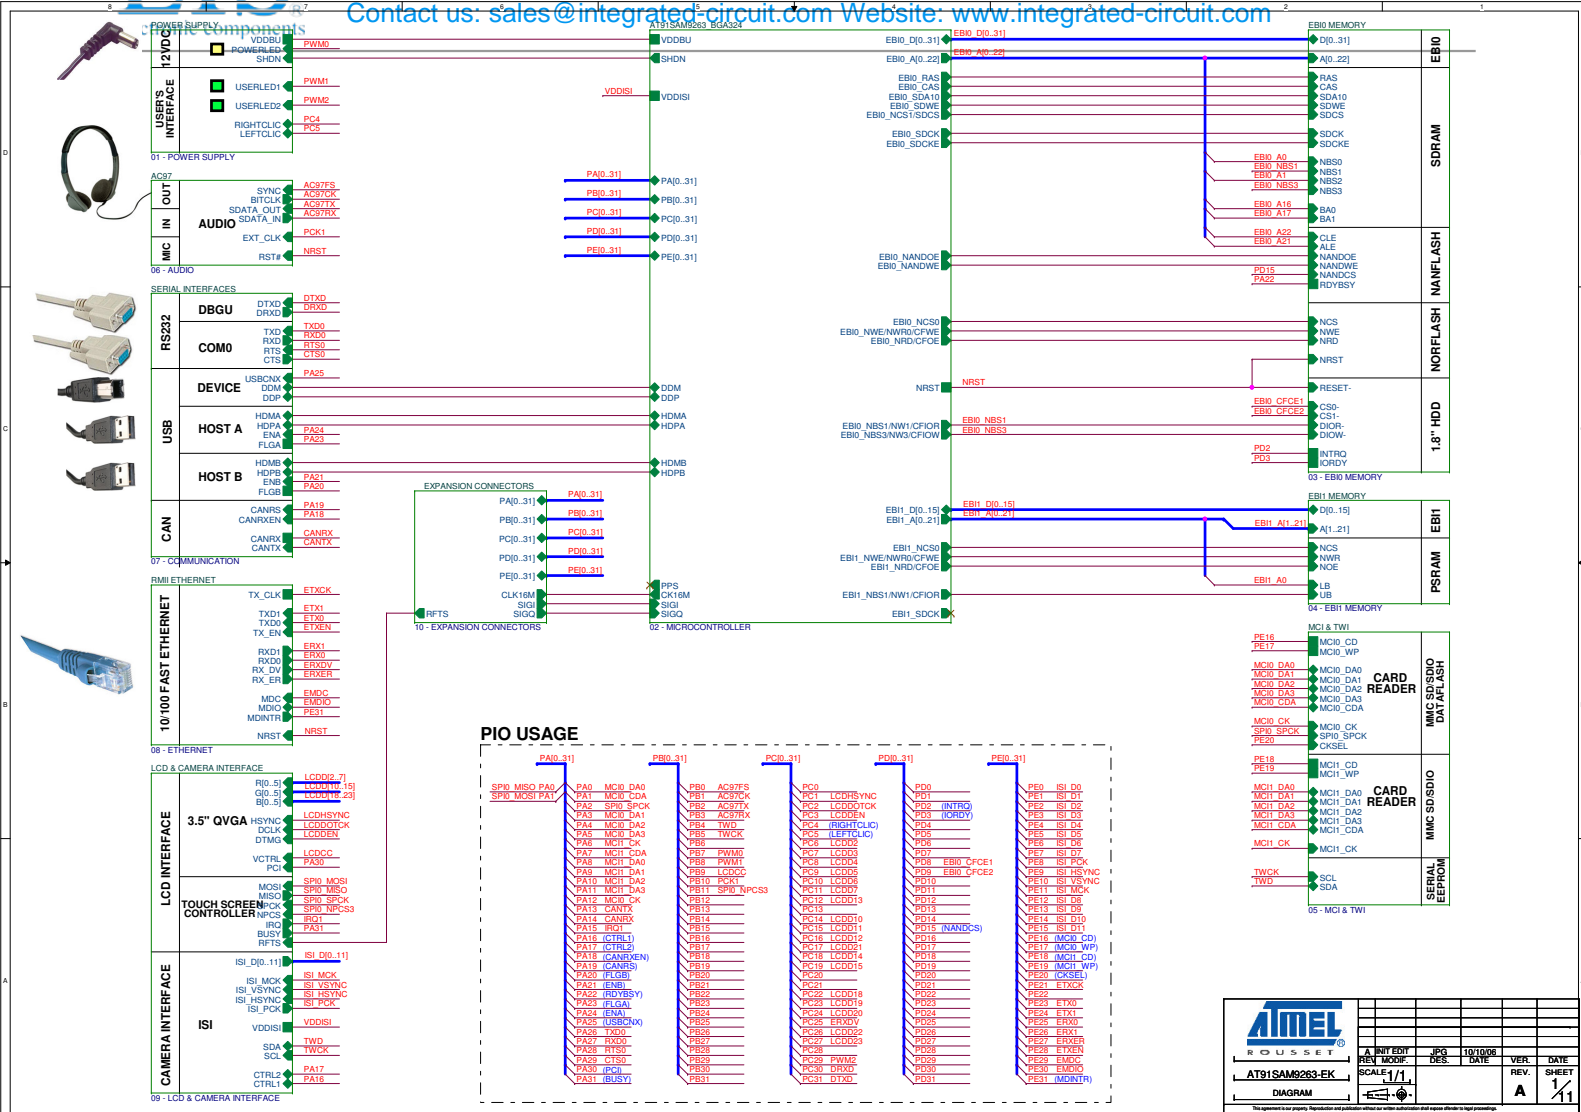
Contact us: sales@integrated-circuit.com Website: www.integrated-circuit.com

POWER SUPPLY
12VDC
VDDBU
POWERLED
SHDN
PWM0
USER'S INTERFACE
USERLED1
USERLED2
PWM1
PWM2
RIGHTCLIC
LEFTCLIC
PC4
PC5
01 - POWER SUPPLY

AC97
OUT
IN
MIC
AUDIO
SYNC
BITCLK
SDATA_OUT
SDATA_IN
EXT_CLK
RST#
AC97FS
AC97CK
AC97TX
AC97RX
PCK1
NRST
06 - AUDIO

SERIAL INTERFACES
RS232
DBGU
DTXD
DRXD
COM0
TXD
RXD
RTS
CTS
TXD0
RXD0
RTS0
CTS0
USB
DEVICE
USBCNX
DDM
DDP
PA25
HOST A
HDMA
HDPA
ENA
FLGA
PA24
PA23
HOST B
HDMB
HDPB
ENB
FLGB
PA21
PA20
CAN
CANRS
CANRXEN
CANRX
CANTX
PA19
PA18
CANRX
CANTX
07 - COMMUNICATION

RMII ETHERNET
10/100 FAST ETHERNET
TX_CLK
TXD1
TXD0
TX_EN
RXD1
RXD0
RX_DV
RX_ER
MDC
MDIO
MDINTR
NRST
ETXCK
ETX1
ETX0
ETXEN
ERX1
ERX0
ERXDV
ERXER
EMDC
EMDIO
PE31
NRST
08 - ETHERNET

LCD & CAMERA INTERFACE
LCD INTERFACE
3.5" QVGA
R[0..5]
G[0..5]
B[0..5]
HSYNC
DCLK
DTMG
VCTRL
PCI
LCDD[2..7]
LCDD[10..15]
LCDD[18..23]
LCDHSYNC
LCDDOTCK
LCDDEN
LCDCC
PA30
TOUCH SCREEN CONTROLLER
MOSI
MISO
SPCK
NPCS
IRQ
BUSY
RFTS
SPI0_MOSI
SPI0_MISO
SPI0_SPCK
SPI0_NPCS3
IRQ1
PA31
CAMERA INTERFACE
ISI
ISI_D[0..11]
ISI_MCK
ISI_VSYNC
ISI_HSYNC
ISI_PCK
VDDISI
SDA
SCL
CTRL2
CTRL1
ISI_D[0..11]
ISI_MCK
ISI_VSYNC
ISI_HSYNC
ISI_PCK
VDDISI
TWD
TWCK
PA17
PA16
09 - LCD & CAMERA INTERFACE

AT91SAM9263_BGA324
VDDBU
SHDN
VDDISI
VDDISI
PA[0..31]
PB[0..31]
PC[0..31]
PD[0..31]
PE[0..31]
PA[0..31]
PB[0..31]
PC[0..31]
PD[0..31]
PE[0..31]
DDM
DDP
HDMA
HDPA
HDMB
HDPB
PPS
CK16M
SIGI
SIGQ
02 - MICROCONTROLLER

EXPANSION CONNECTORS
PA[0..31]
PB[0..31]
PC[0..31]
PD[0..31]
PE[0..31]
CLK16M
SIGI
SIGQ
RFTS
PA[0..31]
PB[0..31]
PC[0..31]
PD[0..31]
PE[0..31]
10 - EXPANSION CONNECTORS

EBI0_D[0..31]
EBI0_A[0..22]
EBI0_RAS
EBI0_CAS
EBI0_SDA10
EBI0_SDWE
EBI0_NCS1/SDCS
EBI0_SDCK
EBI0_SDCKE
EBI0_NANDOE
EBI0_NANDWE
EBI0_NCS0
EBI0_NWE/NWR0/CFWE
EBI0_NRD/CFOE
NRST
EBI0_NBS1/NW1/CFIOR
EBI0_NBS3/NW3/CFIOW
EBI1_D[0..15]
EBI1_A[0..21]
EBI1_NCS0
EBI1_NWE/NWR0/CFWE
EBI1_NRD/CFOE
EBI1_NBS1/NW1/CFIOR
EBI1_SDCK

EBI0_D[0..31]
EBI0_A[0..22]
EBI0_A0
EBI0_NBS1
EBI0_A1
EBI0_NBS3
EBI0_A16
EBI0_A17
EBI0_A22
EBI0_A21
PD15
PA22
NRST
EBI0_CFCE1
EBI0_CFCE2
EBI0_NBS1
EBI0_NBS3
PD2
PD3
EBI1_D[0..15]
EBI1_A[0..21]
EBI1_A[1..21]
EBI1_A0

EBI0 MEMORY
EBI0
D[0..31]
A[0..22]
SDRAM
RAS
CAS
SDA10
SDWE
SDCS
SDCK
SDCKE
NBS0
NBS1
NBS2
NBS3
BA0
BA1
NANFLASH
CLE
ALE
NANDOE
NANDWE
NANDCS
RDYBSY
NORFLASH
NCS
NWE
NRD
NRST
1.8" HDD
RESET-
CS0-
CS1-
DIOR-
DIOW-
INTRQ
IORDY
03 - EBI0 MEMORY

EBI1 MEMORY
EBI1
D[0..15]
A[1..21]
PSRAM
NCS
NWR
NOE
LB
UB
04 - EBI1 MEMORY

MCI & TWI
MMC SD/SDIO DATAFLASH
CARD READER
PE16
PE17
MCI0_DA0
MCI0_DA1
MCI0_DA2
MCI0_DA3
MCI0_CDA
MCI0_CK
SPI0_SPCK
PE20
MCI0_CD
MCI0_WP
MCI0_DA0
MCI0_DA1
MCI0_DA2
MCI0_DA3
MCI0_CDA
MCI0_CK
SPI0_SPCK
CKSEL
MMC SD/SDIO
CARD READER
PE18
PE19
MCI1_DA0
MCI1_DA1
MCI1_DA2
MCI1_DA3
MCI1_CDA
MCI1_CK
MCI1_CD
MCI1_WP
MCI1_DA0
MCI1_DA1
MCI1_DA2
MCI1_DA3
MCI1_CDA
MCI1_CK
SERIAL EEPROM
TWCK
TWD
SCL
SDA
05 - MCI & TWI

PIO USAGE
PA[0..31]
PB[0..31]
PC[0..31]
PD[0..31]
PE[0..31]
SPI0_MISO PA0
SPI0_MOSI PA1

PA0 MCI0_DA0
PA1 MCI0_CDA
PA2 SPI0_SPCK
PA3 MCI0_DA1
PA4 MCI0_DA2
PA5 MCI0_DA3
PA6 MCI1_CK
PA7 MCI1_CDA
PA8 MCI1_DA0
PA9 MCI1_DA1
PA10 MCI1_DA2
PA11 MCI1_DA3
PA12 MCI0_CK
PA13 CANTX
PA14 CANRX
PA15 IRQ1
PA16 (CTRL1)
PA17 (CTRL2)
PA18 (CANRXEN)
PA19 (CANRS)
PA20 (FLGB)
PA21 (ENB)
PA22 (RDYBSY)
PA23 (FLGA)
PA24 (ENA)
PA25 (USBCNX)
PA26 TXD0
PA27 RXD0
PA28 RTS0
PA29 CTS0
PA30 (PCI)
PA31 (BUSY)

PB0 AC97FS
PB1 AC97CK
PB2 AC97TX
PB3 AC97RX
PB4 TWD
PB5 TWCK
PB6
PB7 PWM0
PB8 PWM1
PB9 LCDCC
PB10 PCK1
PB11 SPI0_NPCS3
PB12
PB13
PB14
PB15
PB16
PB17
PB18
PB19
PB20
PB21
PB22
PB23
PB24
PB25
PB26
PB27
PB28
PB29
PB30
PB31

PC0
PC1 LCDHSYNC
PC2 LCDDOTCK
PC3 LCDDEN
PC4 (RIGHTCLIC)
PC5 (LEFTCLIC)
PC6 LCDD2
PC7 LCDD3
PC8 LCDD4
PC9 LCDD5
PC10 LCDD6
PC11 LCDD7
PC12 LCDD13
PC13
PC14 LCDD10
PC15 LCDD11
PC16 LCDD12
PC17 LCDD21
PC18 LCDD14
PC19 LCDD15
PC20
PC21
PC22 LCDD18
PC23 LCDD19
PC24 LCDD20
PC25 ERXDV
PC26 LCDD22
PC27 LCDD23
PC28
PC29 PWM2
PC30 DRXD
PC31 DTXD

PD0
PD1
PD2 (INTRQ)
PD3 (IORDY)
PD4
PD5
PD6
PD7
PD8 EBI0_CFCE1
PD9 EBI0_CFCE2
PD10
PD11
PD12
PD13
PD14
PD15 (NANDCS)
PD16
PD17
PD18
PD19
PD20
PD21
PD22
PD23
PD24
PD25
PD26
PD27
PD28
PD29
PD30
PD31

PE0 ISI_D0
PE1 ISI_D1
PE2 ISI_D2
PE3 ISI_D3
PE4 ISI_D4
PE5 ISI_D5
PE6 ISI_D6
PE7 ISI_D7
PE8 ISI_PCK
PE9 ISI_HSYNC
PE10 ISI_VSYNC
PE11 ISI_MCK
PE12 ISI_D8
PE13 ISI_D9
PE14 ISI_D10
PE15 ISI_D11
PE16 (MCI0_CD)
PE17 (MCI0_WP)
PE18 (MCI1_CD)
PE19 (MCI1_WP)
PE20 (CKSEL)
PE21 ETXCK
PE22
PE23 ETX0
PE24 ETX1
PE25 ERX0
PE26 ERX1
PE27 ERXER
PE28 ETXEN
PE29 EMDC
PE30 EMDIO
PE31 (MDINTR)

ATMEL
R O U S S E T
A | INIT EDIT | JPG | 10/10/06
REV. | MODIF. | DES. | DATE | VER. | DATE
AT91SAM9263-EK
SCALE 1/1
REV. A
SHEET 1/11
DIAGRAM
This agreement is our property. Reproduction and publication without our written authorization shall expose offender to legal proceedings.